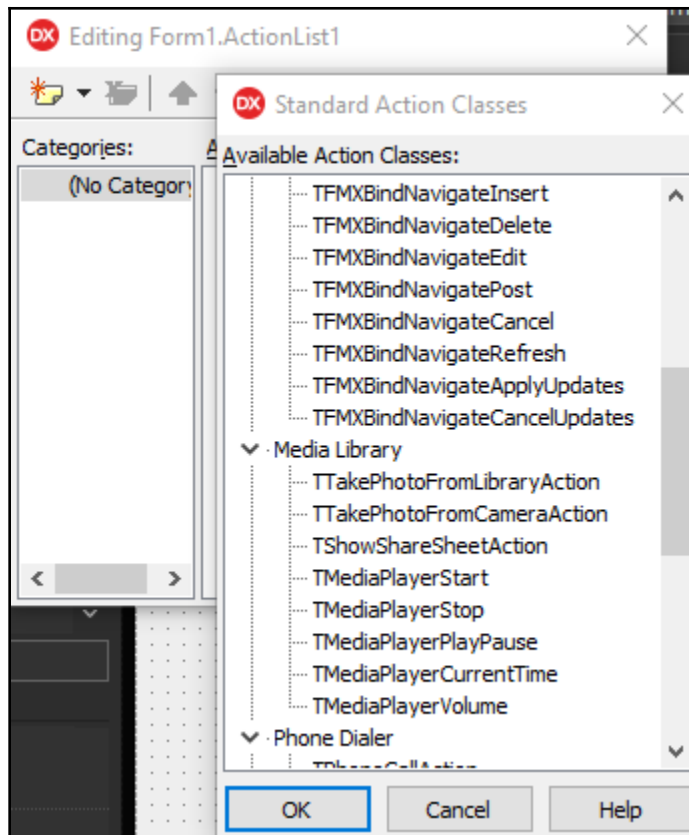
DX Editing Form1.ActionList1

Categories:

(No Category

A

DX Standard Action Classes

Available Action Classes:

TFMXBindNavigateInsert
TFMXBindNavigateDelete
TFMXBindNavigateEdit
TFMXBindNavigatePost
TFMXBindNavigateCancel
TFMXBindNavigateRefresh
TFMXBindNavigateApplyUpdates
TFMXBindNavigateCancelUpdates
Media Library
TTakePhotoFromLibraryAction
TTakePhotoFromCameraAction
TShowShareSheetAction
TMediaPlayerStart
TMediaPlayerStop
TMediaPlayerPlayPause
TMediaPlayerCurrentTime
TMediaPlayerVolume
Phone Dialer
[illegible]

OK
Cancel
Help